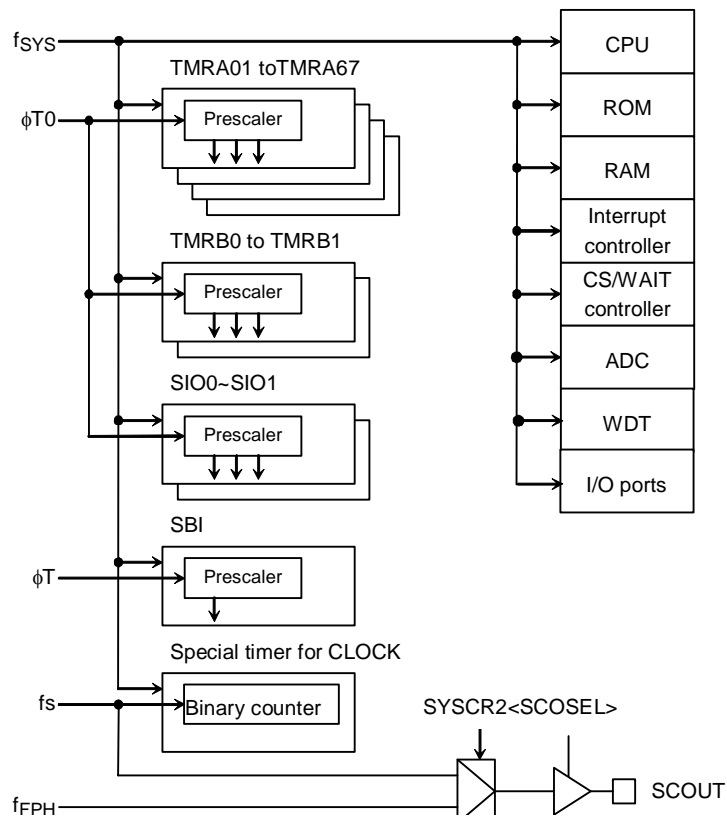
$f_{SYS}$

TMRA01 toTMRA67

$\phi$T0

Prescaler

TMRB0 to TMRB1

Prescaler

SIO0~SIO1

Prescaler

SBI

$\phi$T

Prescaler

Special timer for CLOCK

fs

Binary counter

SYSCR2<SCOSEL>

$f_{FPH}$

SCOUT

CPU

ROM

RAM

Interrupt controller

CS/WAIT controller

ADC

WDT

I/O ports